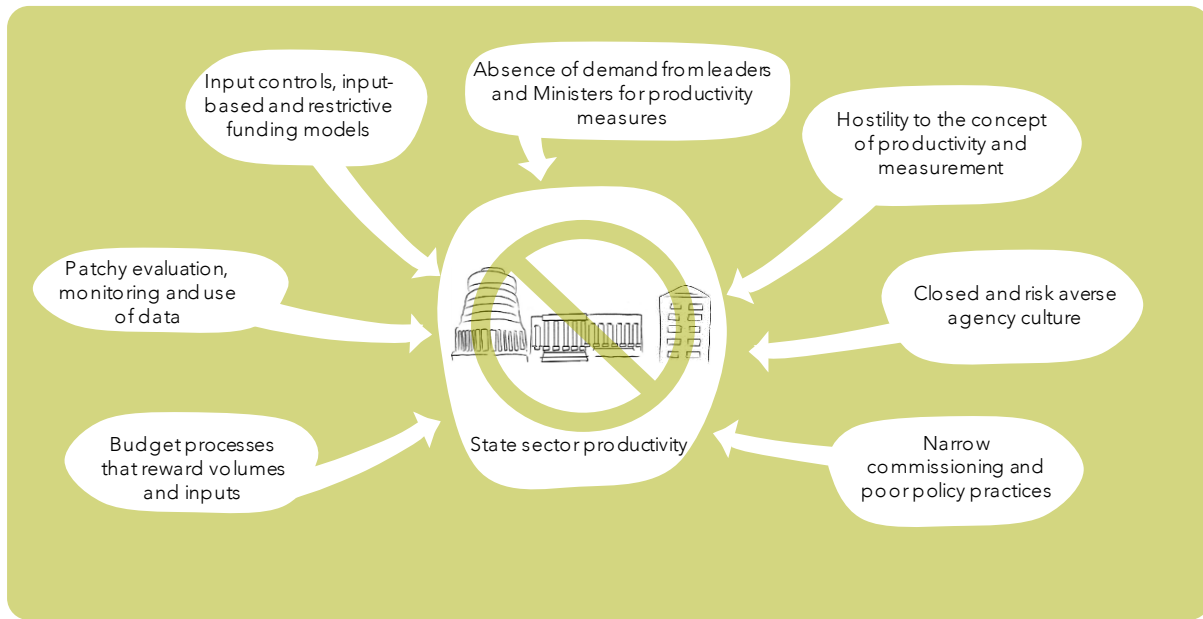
Input controls, input-based and restrictive funding models

Absence of demand from leaders and Ministers for productivity measures

Hostility to the concept of productivity and measurement

Patchy evaluation, monitoring and use of data

Closed and risk averse agency culture

State sector productivity

Budget processes that reward volumes and inputs

Narrow commissioning and poor policy practices